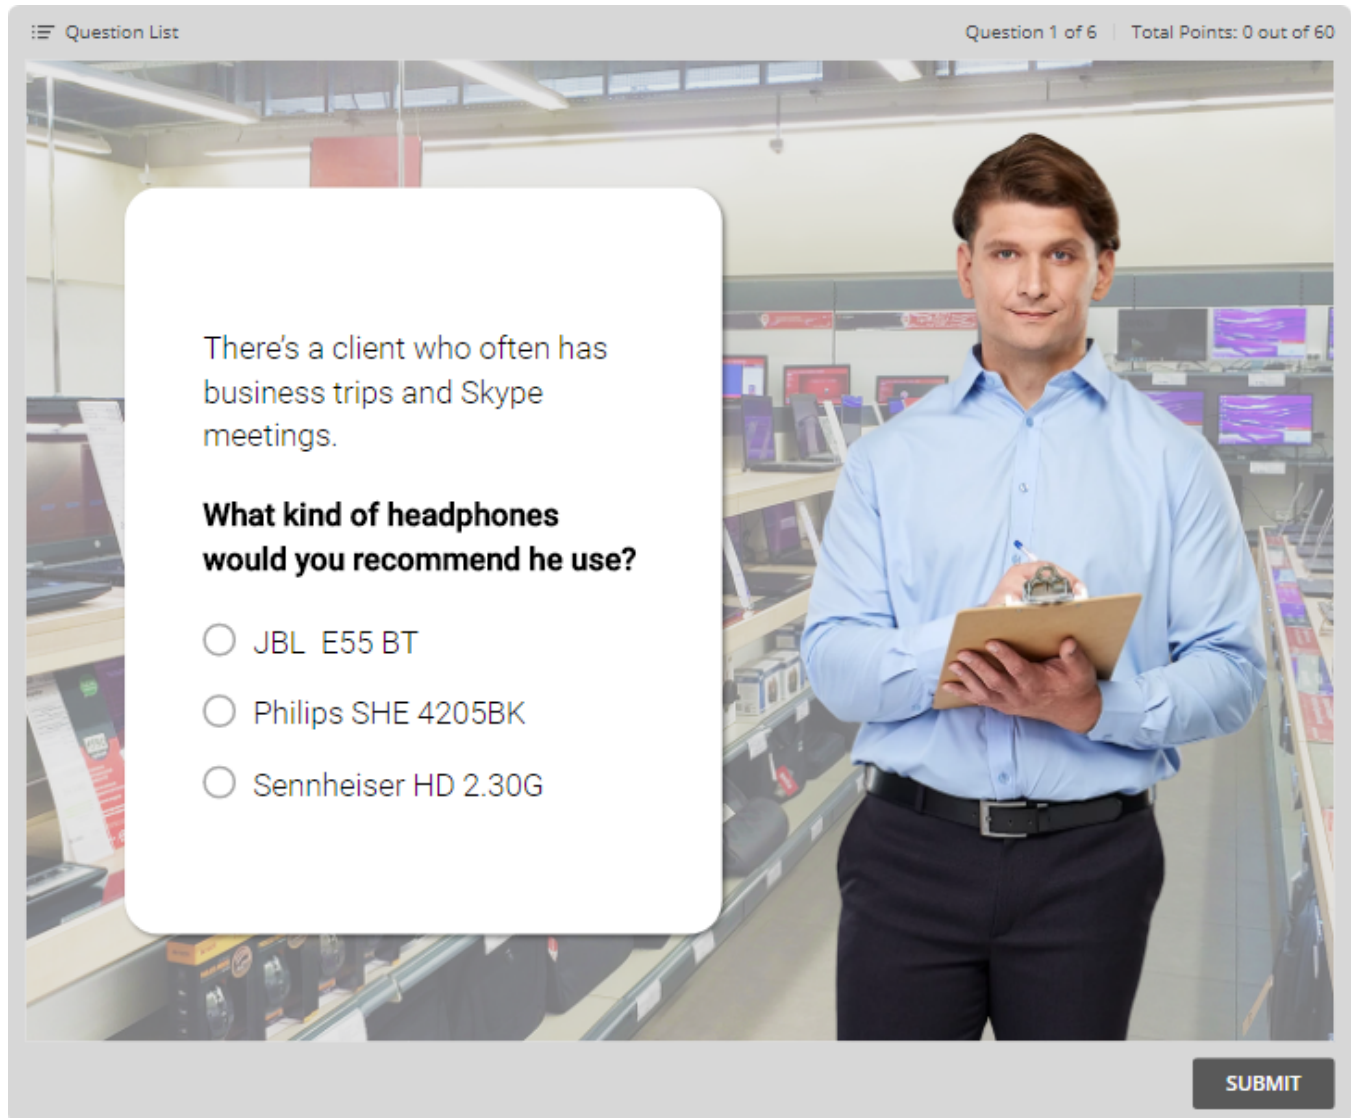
Question List

Question 1 of 6 | Total Points: 0 out of 60

There's a client who often has business trips and Skype meetings.

**What kind of headphones would you recommend he use?**

JBL E55 BT

Philips SHE 4205BK

Sennheiser HD 2.30G

SUBMIT